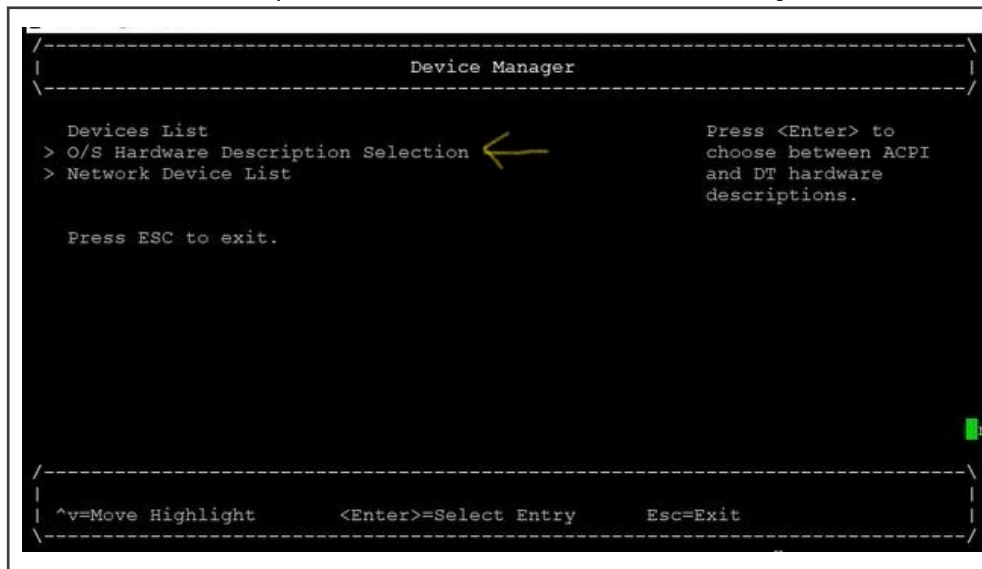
Device Manager

Devices List
> O/S Hardware Description Selection
> Network Device List

Press ESC to exit.

Press <Enter> to choose between ACPI and DT hardware descriptions.

^v=Move Highlight <Enter>=Select Entry Esc=Exit